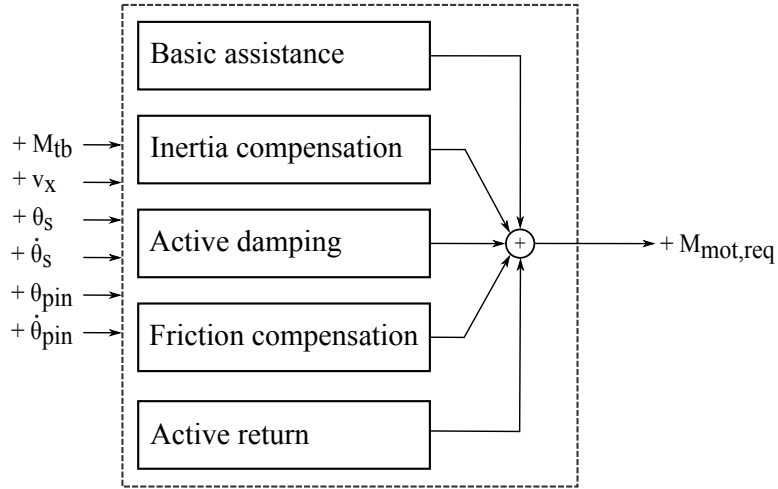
$+ M_{tb}$
$+ v_x$
$+ \theta_s$
$+ \dot{\theta}_s$
$+ \theta_{pin}$
$+ \dot{\theta}_{pin}$

Basic assistance

Inertia compensation

Active damping

Friction compensation

Active return

+

$+ M_{mot,req}$